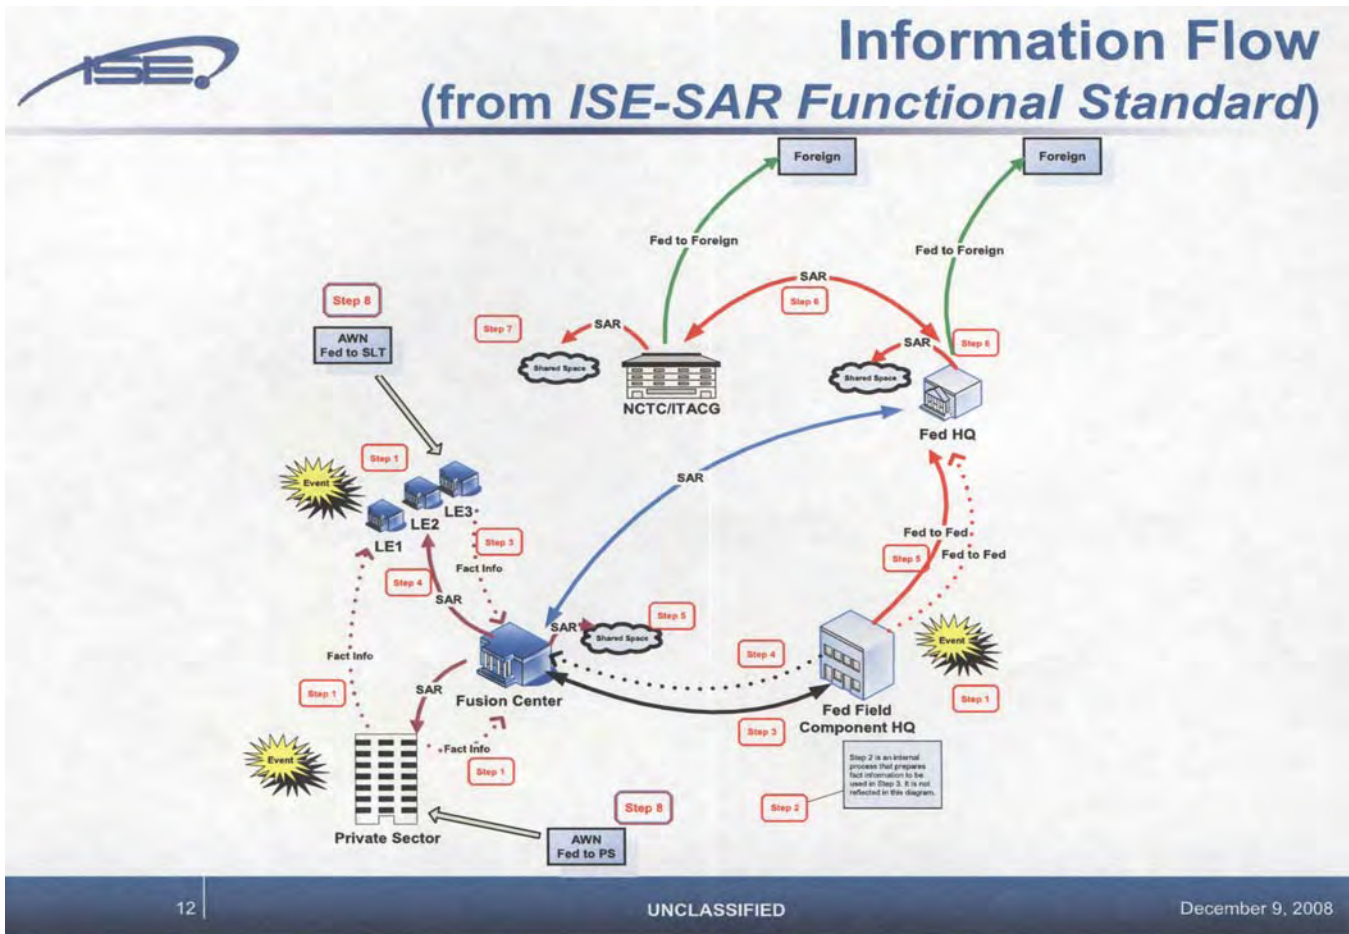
ISE

Information Flow
(from *ISE-SAR Functional Standard*)

Foreign

Foreign

Fed to Foreign

Fed to Foreign

SAR

Step 6

Step 8

AWN
Fed to SLT

Step 7

SAR

SAR

Step 6

Shared Space

Shared Space

NCTC/ITACG

Fed HQ

Step 1

Event

SAR

LE3

LE2

LE1

Step 3

Fact Info

Step 4

SAR

Fed to Fed

Step 5

Fed to Fed

SAR

Step 5

Shared Space

Fact Info

Step 4

Event

Step 1

SAR

Fusion Center

Fed Field
Component HQ

Step 3

Event

Fact Info

Step 1

Step 2 is an internal process that prepares fact information to be used in Step 3. It is not reflected in this diagram.

Step 8

Step 2

Private Sector

AWN
Fed to PS

12

UNCLASSIFIED

December 9, 2008